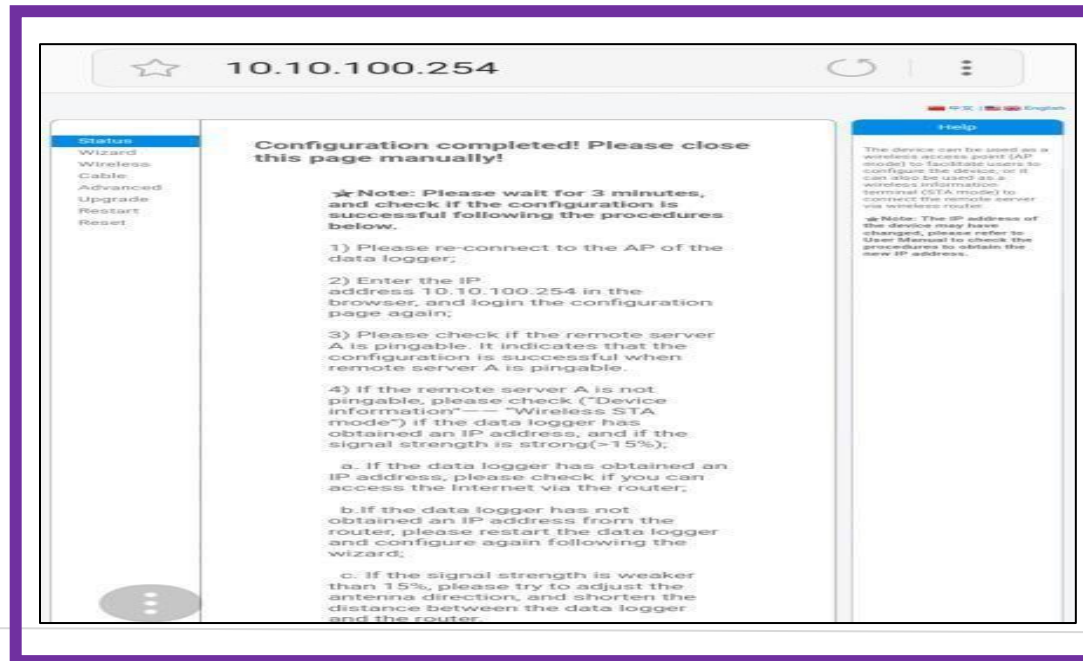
10.10.100.254

中文 | English

Status
Wizard
Wireless
Cable
Advanced
Upgrade
Restart
Reset

Configuration completed! Please close this page manually!

★Note: Please wait for 3 minutes, and check if the configuration is successful following the procedures below.

1) Please re-connect to the AP of the data logger;

2) Enter the IP address 10.10.100.254 in the browser, and login the configuration page again;

3) Please check if the remote server A is pingable. It indicates that the configuration is successful when remote server A is pingable.

4) If the remote server A is not pingable, please check ("Device information"—— "Wireless STA mode") if the data logger has obtained an IP address, and if the signal strength is strong(>15%);

a. If the data logger has obtained an IP address, please check if you can access the Internet via the router;

b.If the data logger has not obtained an IP address from the router, please restart the data logger and configure again following the wizard;

c. If the signal strength is weaker than 15%, please try to adjust the antenna direction, and shorten the distance between the data logger and the router.

Help

The device can be used as a wireless access point (AP mode) to facilitate users to configure the device, or it can also be used as a wireless information terminal (STA mode) to connect the remote server via wireless router.

★Note: The IP address of the device may have changed, please refer to User Manual to check the procedures to obtain the new IP address.